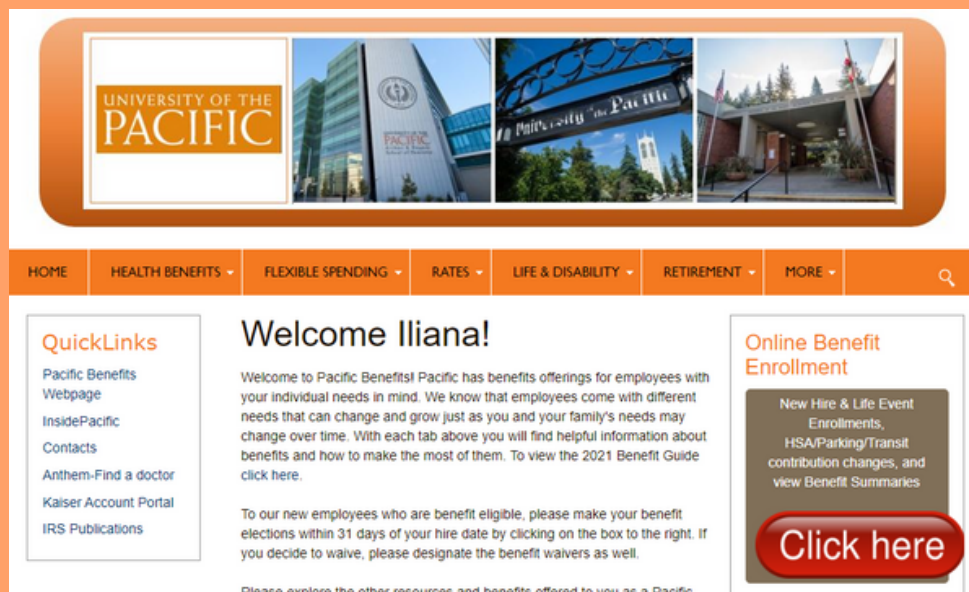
UNIVERSITY OF THE PACIFIC

University of the Pacific

HOME | HEALTH BENEFITS | FLEXIBLE SPENDING | RATES | LIFE & DISABILITY | RETIREMENT | MORE

QuickLinks

Pacific Benefits Webpage

InsidePacific

Contacts

Anthem-Find a doctor

Kaiser Account Portal

IRS Publications

Welcome Iliana!

Welcome to Pacific Benefits! Pacific has benefits offerings for employees with your individual needs in mind. We know that employees come with different needs that can change and grow just as you and your family's needs may change over time. With each tab above you will find helpful information about benefits and how to make the most of them. To view the 2021 Benefit Guide click here.

To our new employees who are benefit eligible, please make your benefit elections within 31 days of your hire date by clicking on the box to the right. If you decide to waive, please designate the benefit waivers as well.

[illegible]

Online Benefit Enrollment

New Hire & Life Event Enrollments, HSA/Parking/Transit contribution changes, and view Benefit Summaries

Click here